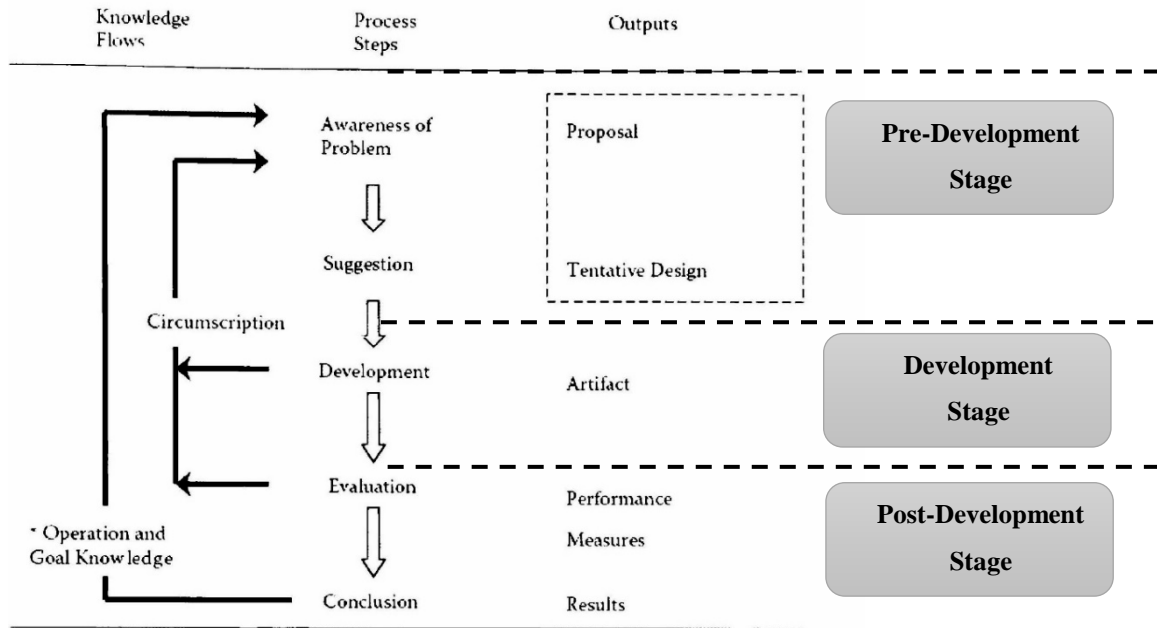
Knowledge Flows

Process Steps

Outputs

Awareness of Problem

Proposal

Pre-Development Stage

Suggestion

Tentative Design

Circumscription

Development

Artifact

Development Stage

Evaluation

Performance Measures

Post-Development Stage

* Operation and Goal Knowledge

Conclusion

Results